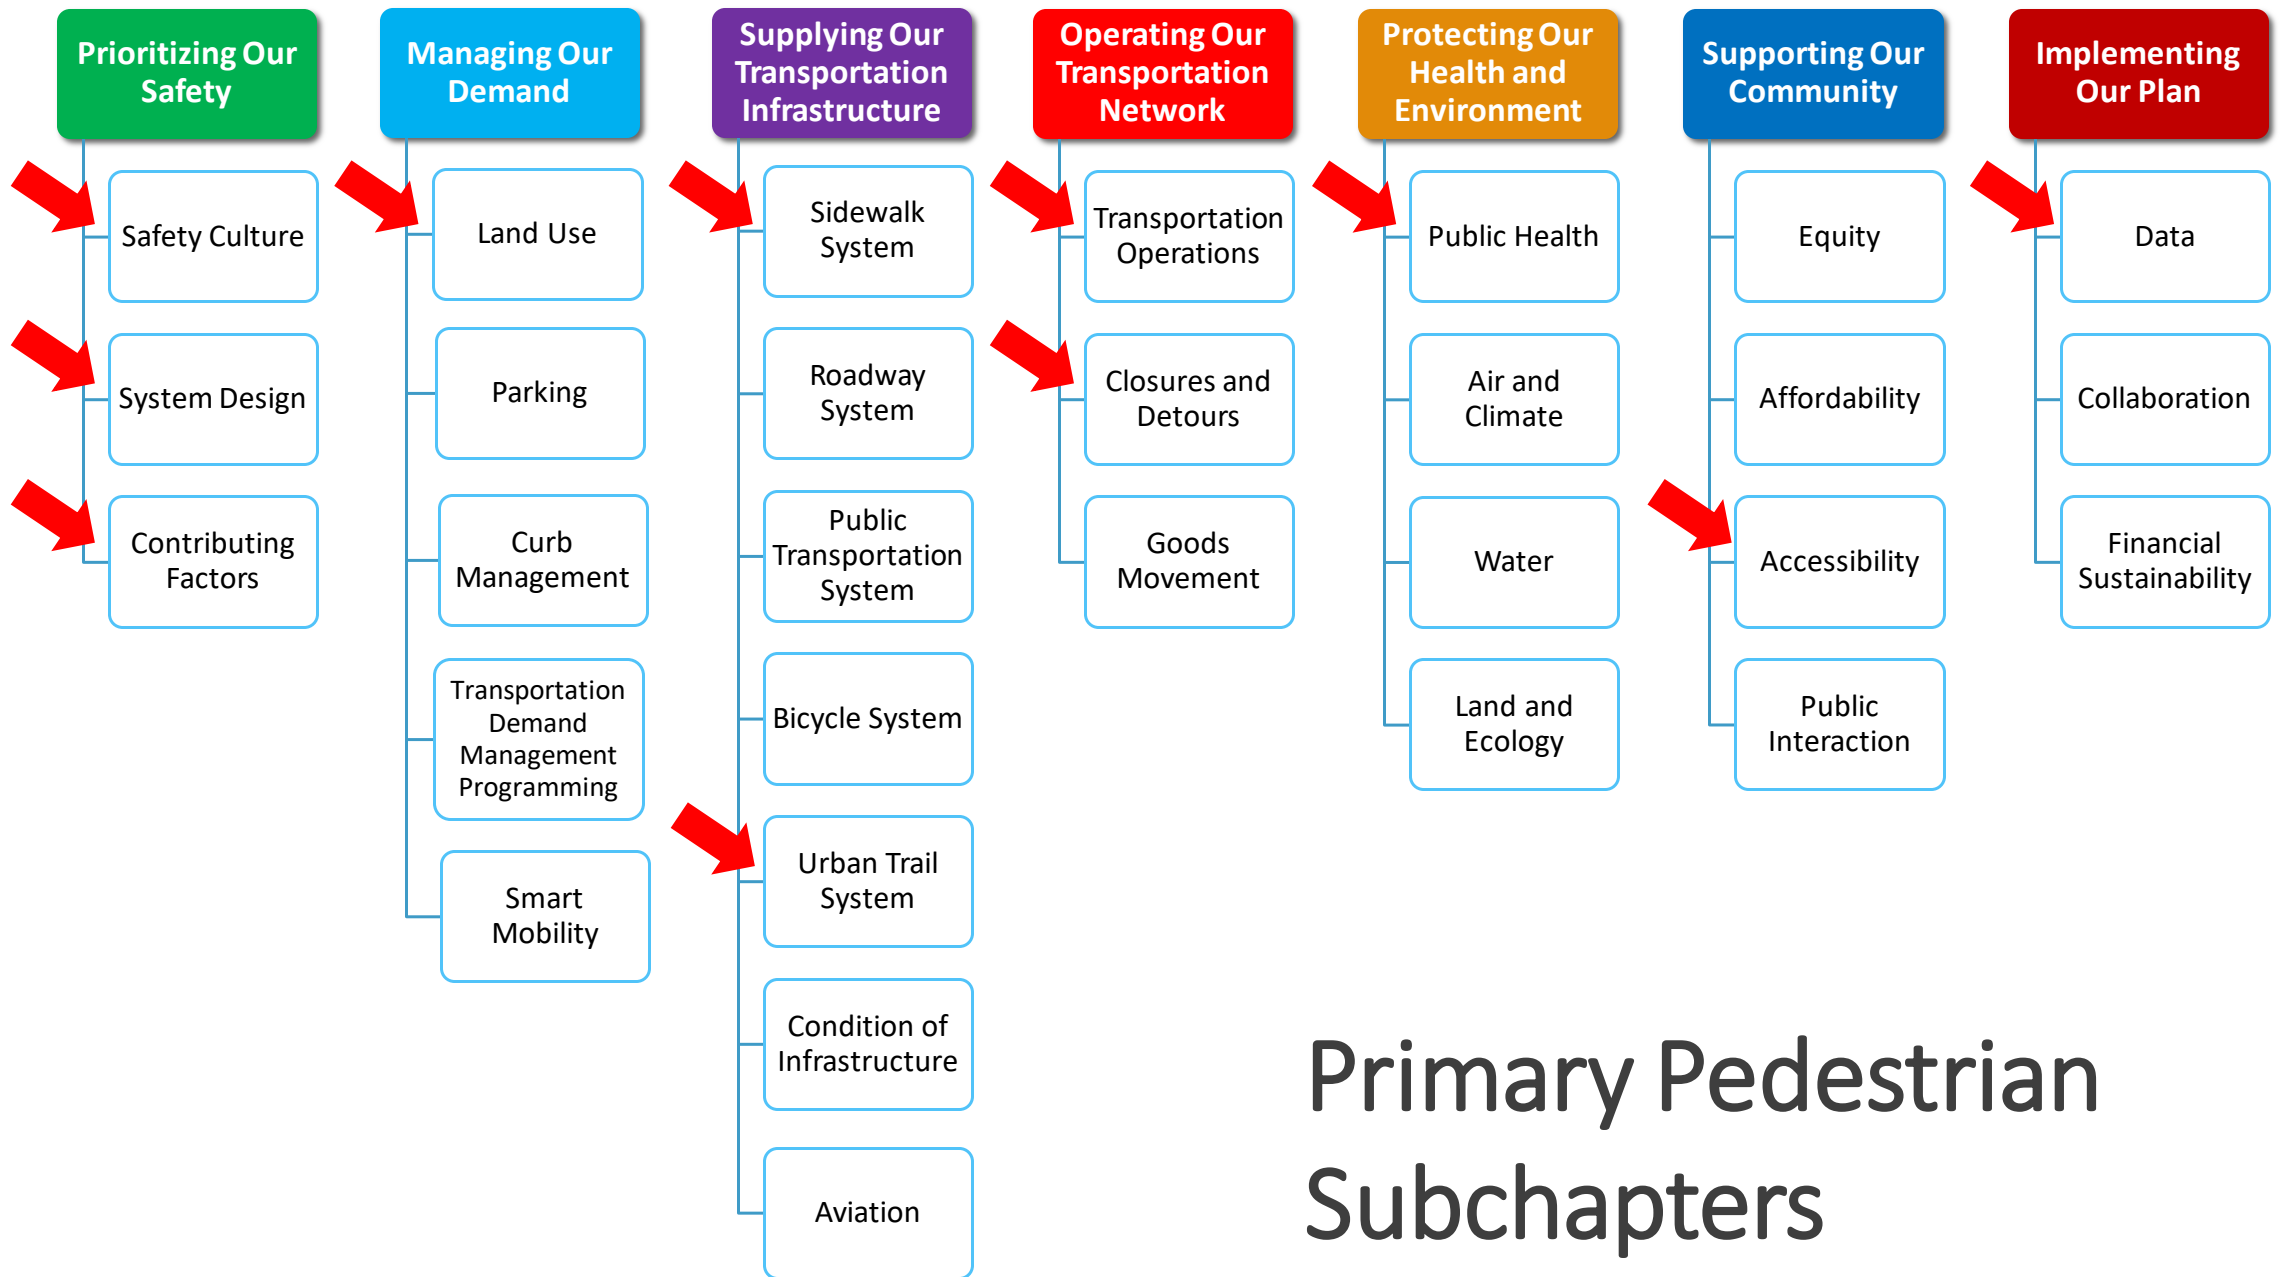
Prioritizing Our Safety

Safety Culture

System Design

Contributing Factors

Managing Our Demand

Land Use

Parking

Curb Management

Transportation Demand Management Programming

Smart Mobility

Supplying Our Transportation Infrastructure

Sidewalk System

Roadway System

Public Transportation System

Bicycle System

Urban Trail System

Condition of Infrastructure

Aviation

Operating Our Transportation Network

Transportation Operations

Closures and Detours

Goods Movement

Protecting Our Health and Environment

Public Health

Air and Climate

Water

Land and Ecology

Supporting Our Community

Equity

Affordability

Accessibility

Public Interaction

Implementing Our Plan

Data

Collaboration

Financial Sustainability

Primary Pedestrian Subchapters